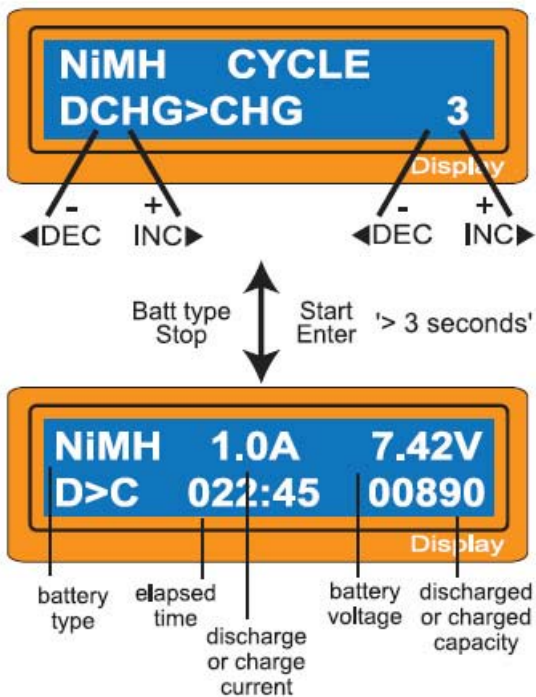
NiMH CYCLE
DCHG>CHG 3
Display

-
◀DEC
+
INC▶
-
◀DEC
+
INC▶

Batt type
Stop

Start
Enter

'> 3 seconds'

NiMH 1.0A 7.42V
D>C 022:45 00890
Display

battery type

elapsed time

discharge or charge current

battery voltage

discharged or charged capacity